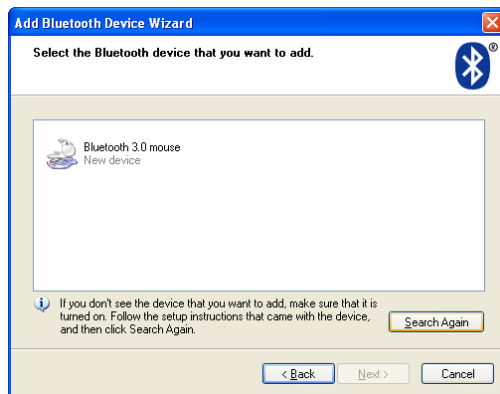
Add Bluetooth Device Wizard

Select the Bluetooth device that you want to add.

®

Bluetooth 3.0 mouse
New device

If you don't see the device that you want to add, make sure that it is turned on. Follow the setup instructions that came with the device, and then click Search Again.

Search Again

< Back

Next >

Cancel